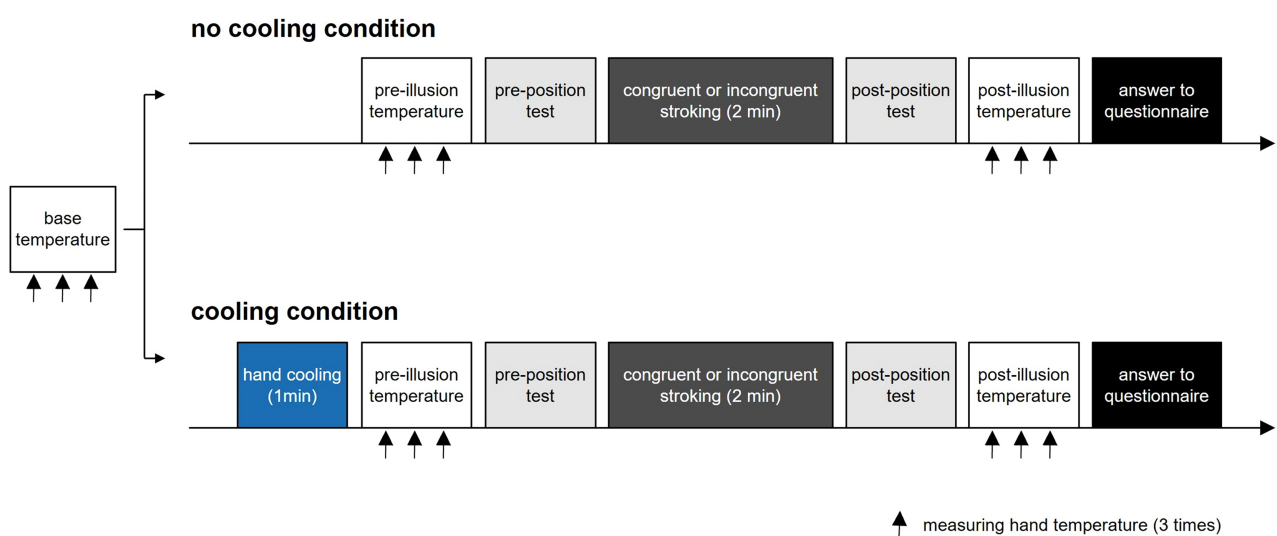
base temperature

no cooling condition

pre-illusion temperature

pre-position test

congruent or incongruent stroking (2 min)

post-position test

post-illusion temperature

answer to questionnaire

cooling condition

hand cooling (1min)

pre-illusion temperature

pre-position test

congruent or incongruent stroking (2 min)

post-position test

post-illusion temperature

answer to questionnaire

measuring hand temperature (3 times)